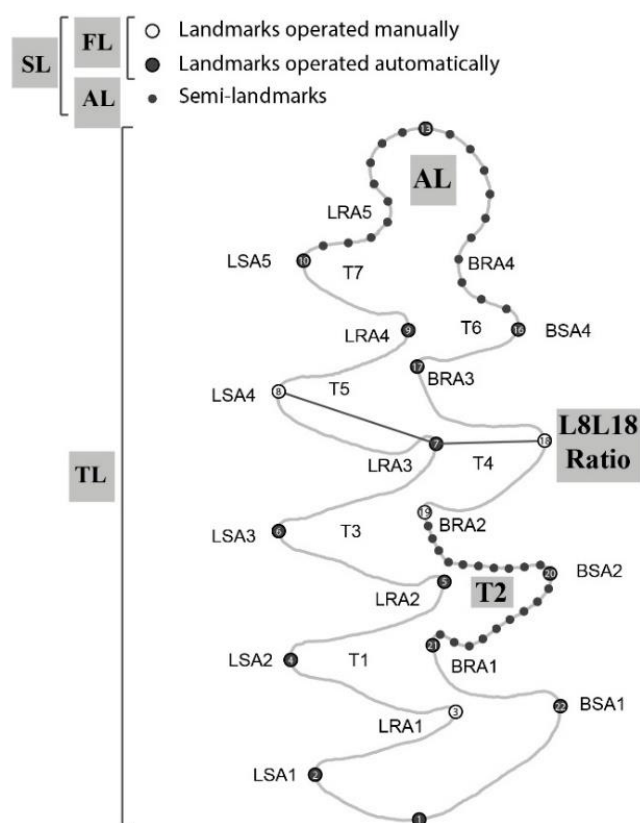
SL
FL
AL
Landmarks operated manually
Landmarks operated automatically
Semi-landmarks

TL

13
AL
LRA5
LSA5
10
T7
BRA4
LRA4
9
T6
16
BSA4
17
BRA3
LSA4
8
T5
L8L18 Ratio
7
18
LRA3
T4
19
BRA2
LSA3
6
T3
20
BSA2
5
LRA2
T2
21
LSA2
4
T1
BRA1
22
BSA1
3
LRA1
LSA1
2
1